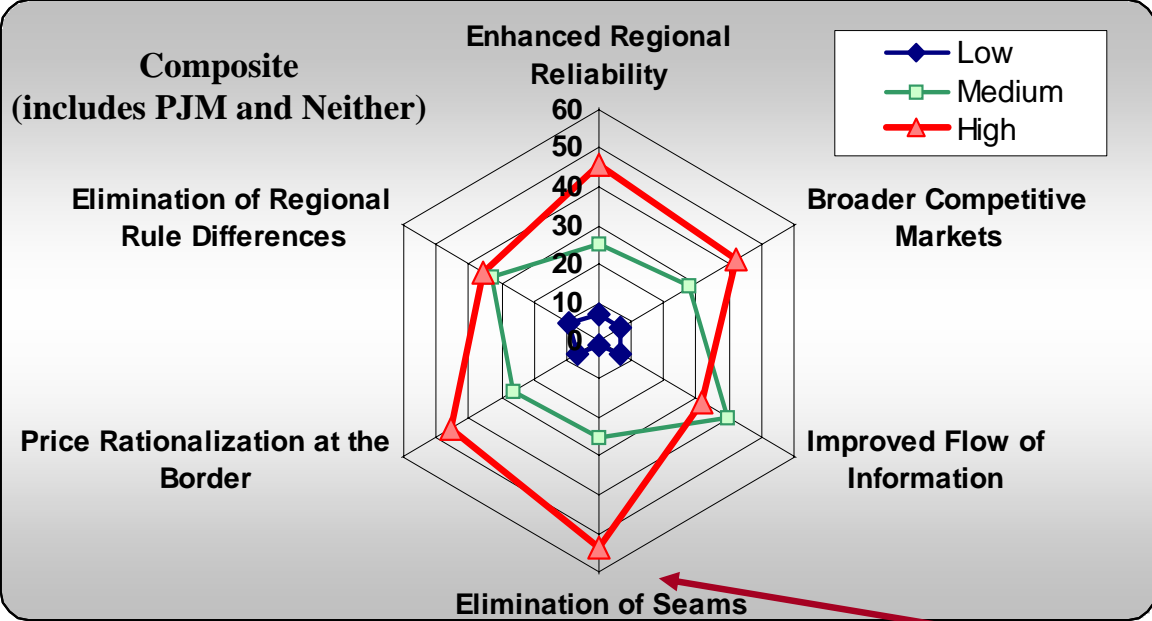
Composite
(includes PJM and Neither)

Enhanced Regional Reliability

Low
Medium
High

60
50
40
30
20
10
0

Broader Competitive Markets

Elimination of Regional Rule Differences

Improved Flow of Information

Price Rationalization at the Border

Elimination of Seams